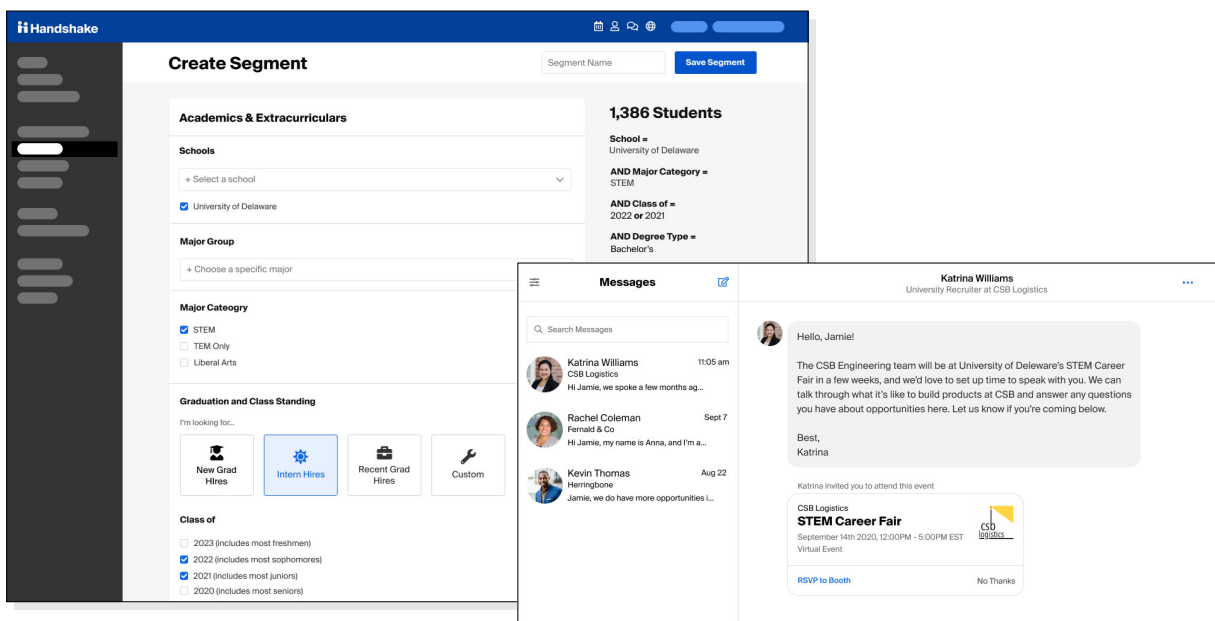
Handshake

Create Segment

Segment Name

Save Segment

Academics & Extracurriculars

Schools

+ Select a school

University of Delaware

Major Group

+ Choose a specific major

Major Cateogry

STEM

TEM Only

Liberal Arts

Graduation and Class Standing

I'm looking for...

New Grad HIres

Intern Hires

Recent Grad Hires

Custom

Class of

2023 (includes most freshmen)

2022 (includes most sophomores)

2021 (includes most juniors)

2020 (includes most seniors)

1,386 Students

School =
University of Delaware

AND Major Category =
STEM

AND Class of =
2022 or 2021

AND Degree Type =
Bachelor's

Messages

Search Messages

Katrina Williams 11:05 am
CSB Logistics
Hi Jamie, we spoke a few months ag...

Rachel Coleman Sept 7
Fernald & Co
Hi Jamie, my name is Anna, and I'm a...

Kevin Thomas Aug 22
Herringbone
Jamie, we do have more opportunities i...

Katrina Williams
University Recruiter at CSB Logistics

Hello, Jamie!

The CSB Engineering team will be at University of Deleware's STEM Career Fair in a few weeks, and we'd love to set up time to speak with you. We can talk through what it's like to build products at CSB and answer any questions you have about opportunities here. Let us know if you're coming below.

Best,
Katrina

Katrina invited you to attend this event

CSB Logistics
STEM Career Fair
September 14th 2020, 12:00PM - 5:00PM EST
Virtual Event

csb logistics

RSVP to Booth

No Thanks